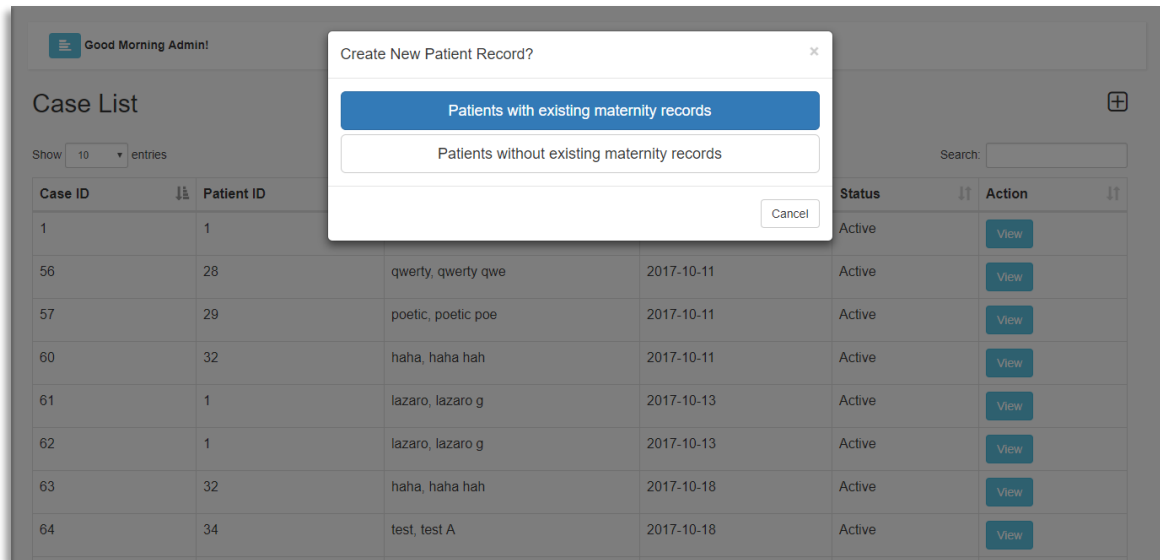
Good Morning Admin!

Create New Patient Record?

×

Patients with existing maternity records

Patients without existing maternity records

Cancel

Case List

Show 10 entries

Search:

| Case ID | Patient ID | | | Status | Action |
|---|---|---|---|---|---|
| 1 | 1 | | | Active | View |
| 56 | 28 | qwerty, qwerty qwe | 2017-10-11 | Active | View |
| 57 | 29 | poetic, poetic poe | 2017-10-11 | Active | View |
| 60 | 32 | haha, haha hah | 2017-10-11 | Active | View |
| 61 | 1 | lazaro, lazaro g | 2017-10-13 | Active | View |
| 62 | 1 | lazaro, lazaro g | 2017-10-13 | Active | View |
| 63 | 32 | haha, haha hah | 2017-10-18 | Active | View |
| 64 | 34 | test, test A | 2017-10-18 | Active | View |